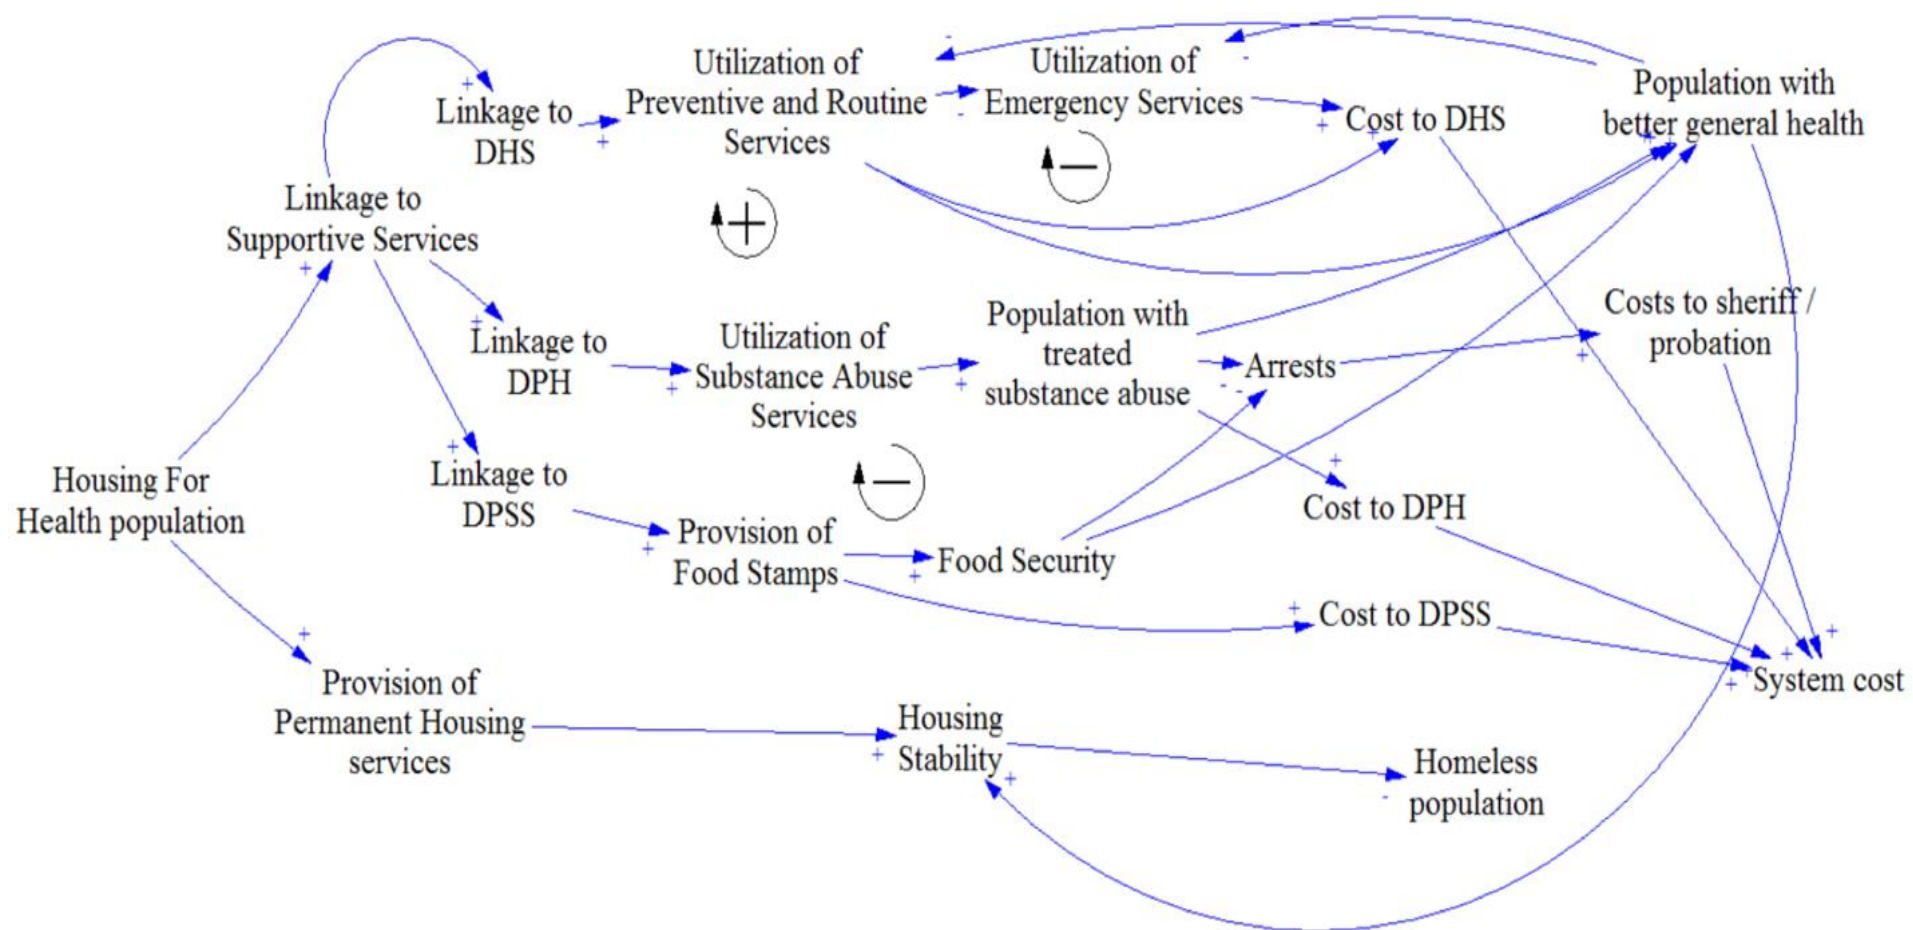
Utilization of Preventive and Routine Services

Utilization of Emergency Services

Cost to DHS

Population with better general health

Linkage to DHS

Linkage to Supportive Services

Linkage to DPH

Utilization of Substance Abuse Services

Population with treated substance abuse

Arrests

Costs to sheriff / probation

Linkage to DPSS

Provision of Food Stamps

Food Security

Cost to DPH

Cost to DPSS

System cost

Housing For Health population

Provision of Permanent Housing services

Housing Stability

Homeless population

+ + + + + + + + + + + + + + + + + + + + + + + +
- - - - - - -